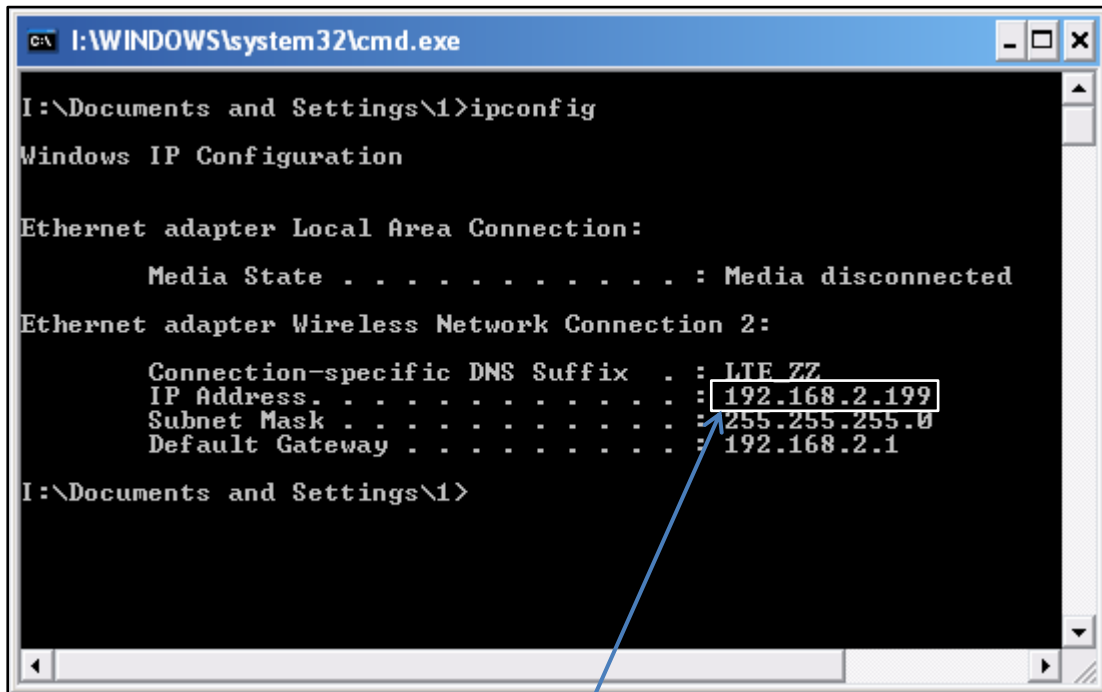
I:\WINDOWS\system32\cmd.exe

I:\Documents and Settings\1>ipconfig

Windows IP Configuration

Ethernet adapter Local Area Connection:

Media State . . . . . . . . . . . : Media disconnected

Ethernet adapter Wireless Network Connection 2:

Connection-specific DNS Suffix . : LTE ZZ
IP Address. . . . . . . . . . . . : 192.168.2.199
Subnet Mask . . . . . . . . . . . : 255.255.255.0
Default Gateway . . . . . . . . . : 192.168.2.1

I:\Documents and Settings\1>